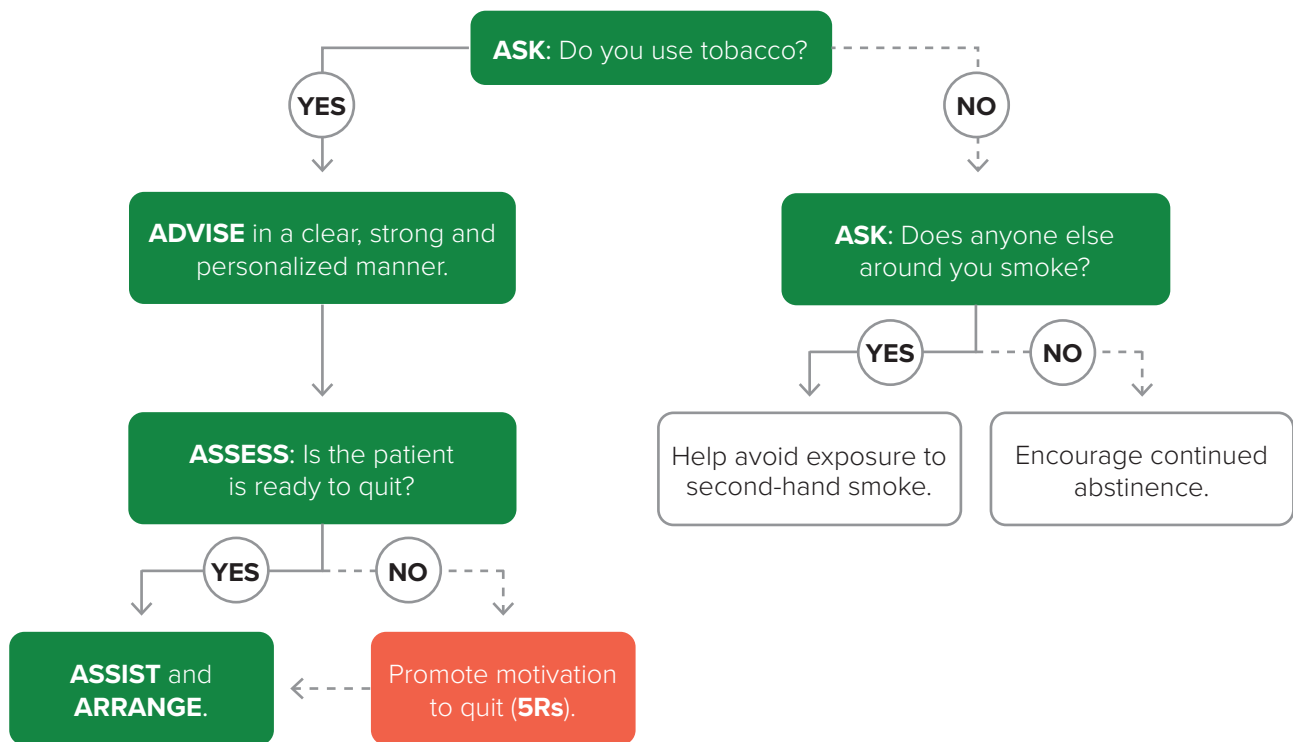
ASK: Do you use tobacco?

YES

NO

ADVISE in a clear, strong and personalized manner.

ASK: Does anyone else around you smoke?

YES

NO

ASSESS: Is the patient is ready to quit?

Help avoid exposure to second-hand smoke.

Encourage continued abstinence.

YES

NO

ASSIST and ARRANGE.

Promote motivation to quit (5Rs).